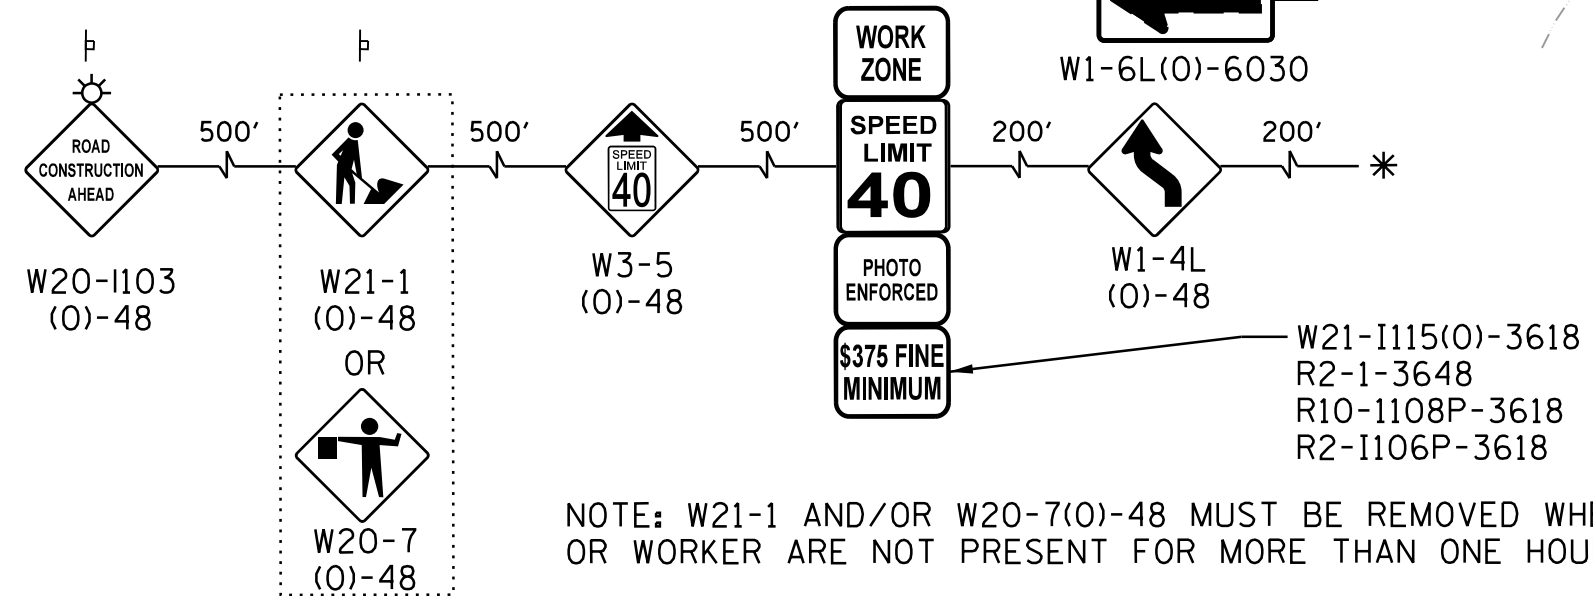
WORK ZONE

W1-6L(O)-6030

ROAD CONSTRUCTION AHEAD

500′

500′

SPEED LIMIT 40

500′

SPEED LIMIT 40

200′

200′

✳

W20-I103 (O)-48

W21-1 (O)-48

OR

W3-5 (O)-48

PHOTO ENFORCED

W1-4L (O)-48

$375 FINE MINIMUM

W21-I115(O)-3618
R2-1-3648
R10-1108P-3618
R2-I106P-3618

W20-7 (O)-48

NOTE: W21-1 AND/OR W20-7(O)-48 MUST BE REMOVED WH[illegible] OR WORKER ARE NOT PRESENT FOR MORE THAN ONE HOU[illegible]